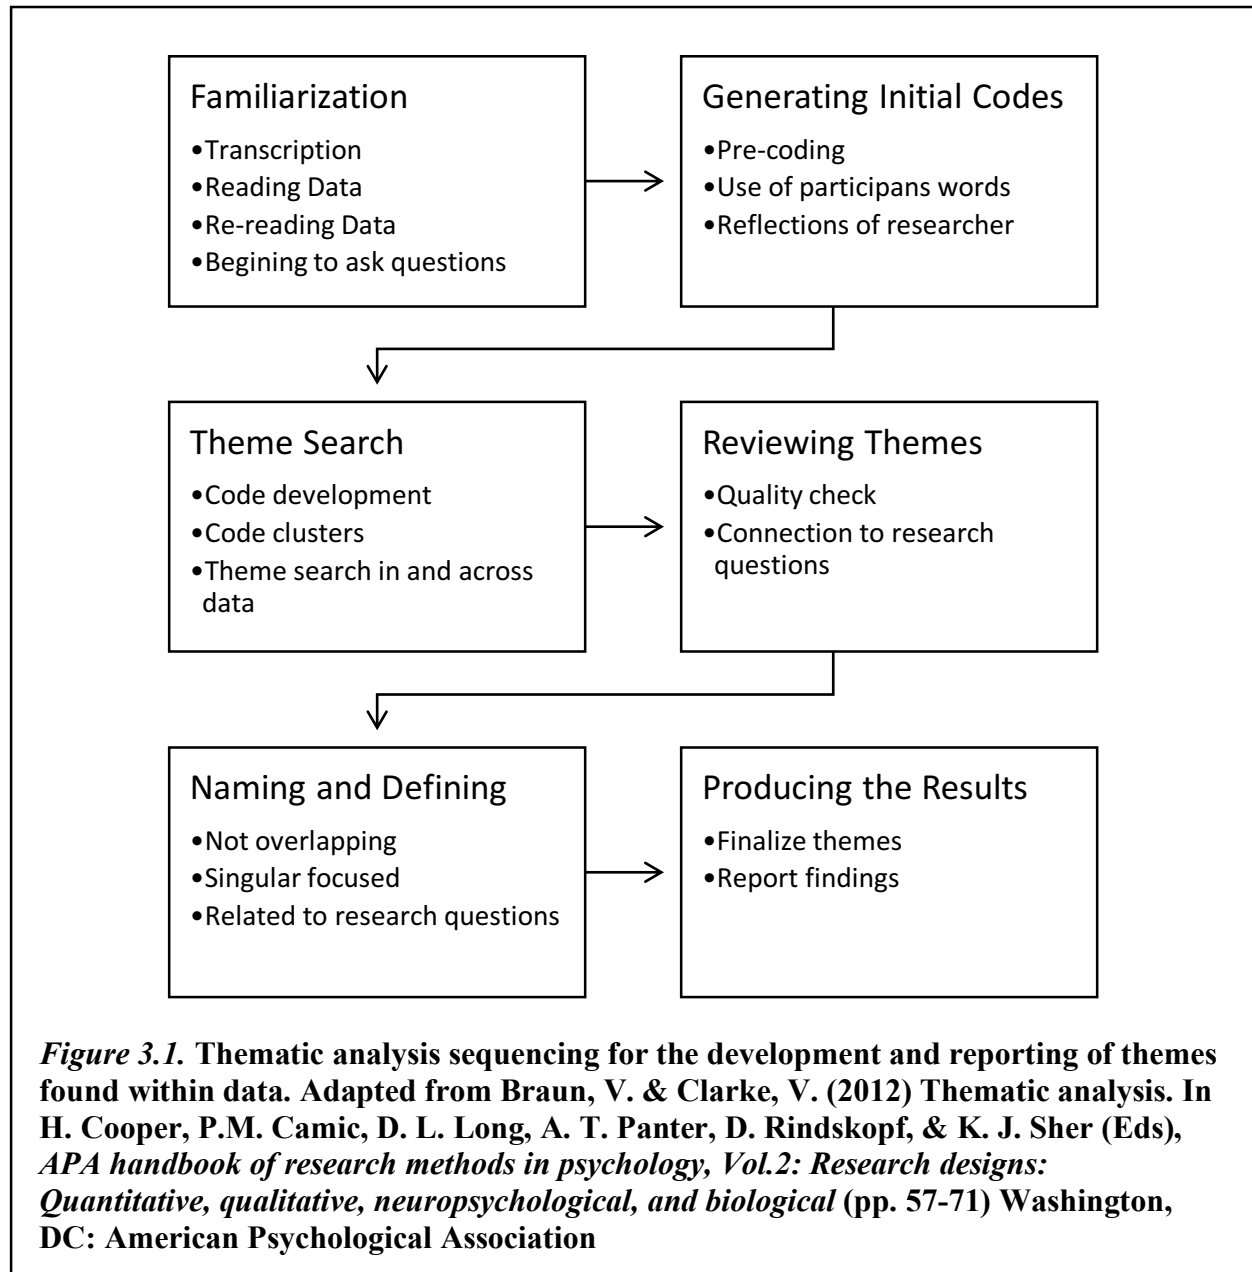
Familiarization
•Transcription
•Reading Data
•Re-reading Data
•Begining to ask questions

Generating Initial Codes
•Pre-coding
•Use of participans words
•Reflections of researcher

Theme Search
•Code development
•Code clusters
•Theme search in and across data

Reviewing Themes
•Quality check
•Connection to research questions

Naming and Defining
•Not overlapping
•Singular focused
•Related to research questions

Producing the Results
•Finalize themes
•Report findings

*Figure 3.1.* **Thematic analysis sequencing for the development and reporting of themes found within data. Adapted from Braun, V. & Clarke, V. (2012) Thematic analysis. In H. Cooper, P.M. Camic, D. L. Long, A. T. Panter, D. Rindskopf, & K. J. Sher (Eds), *APA handbook of research methods in psychology, Vol.2: Research designs: Quantitative, qualitative, neuropsychological, and biological* (pp. 57-71) Washington, DC: American Psychological Association**